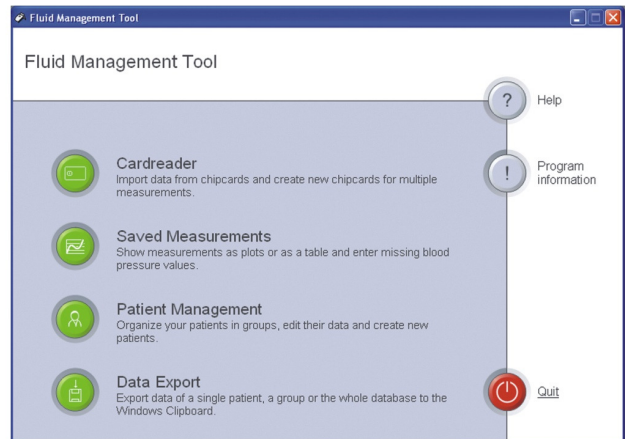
Fluid Management Tool

Fluid Management Tool

? Help

! Program information

Cardreader
Import data from chipcards and create new chipcards for multiple measurements.

Saved Measurements
Show measurements as plots or as a table and enter missing blood pressure values.

Patient Management
Organize your patients in groups, edit their data and create new patients.

Data Export
Export data of a single patient, a group or the whole database to the Windows Clipboard.

Quit